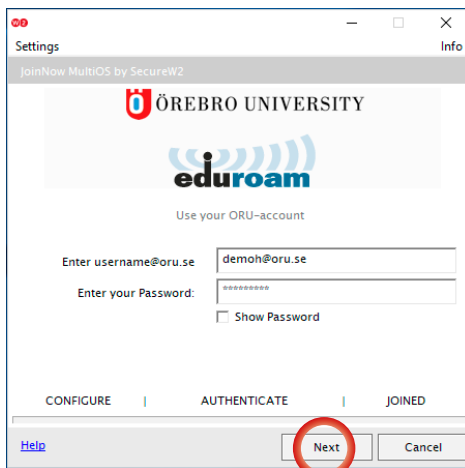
W2

Settings

Info

JoinNow MultiOS by SecureW2

ÖREBRO UNIVERSITY

eduroam

Use your ORU-account

Enter username@oru.se demoh@oru.se

Enter your Password: *********

Show Password

CONFIGURE | AUTHENTICATE | JOINED

Help

Next

Cancel